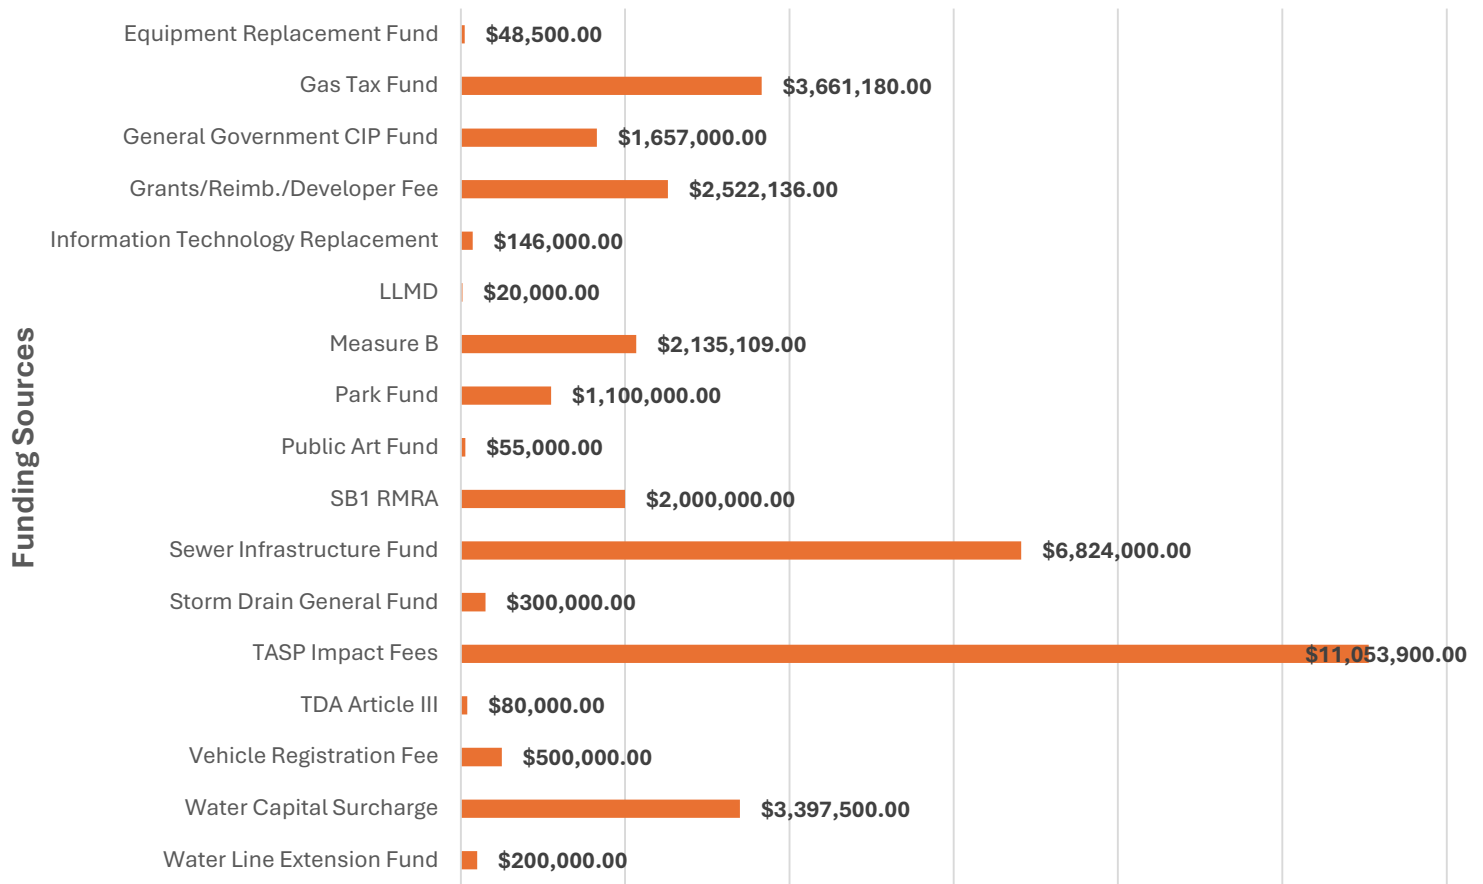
Funding Sources

| Funding Source | Amount |
|---|---|
| Equipment Replacement Fund | $48,500.00 |
| Gas Tax Fund | $3,661,180.00 |
| General Government CIP Fund | $1,657,000.00 |
| Grants/Reimb./Developer Fee | $2,522,136.00 |
| Information Technology Replacement | $146,000.00 |
| LLMD | $20,000.00 |
| Measure B | $2,135,109.00 |
| Park Fund | $1,100,000.00 |
| Public Art Fund | $55,000.00 |
| SB1 RMRA | $2,000,000.00 |
| Sewer Infrastructure Fund | $6,824,000.00 |
| Storm Drain General Fund | $300,000.00 |
| TASP Impact Fees | $11,053,900.00 |
| TDA Article III | $80,000.00 |
| Vehicle Registration Fee | $500,000.00 |
| Water Capital Surcharge | $3,397,500.00 |
| Water Line Extension Fund | $200,000.00 |